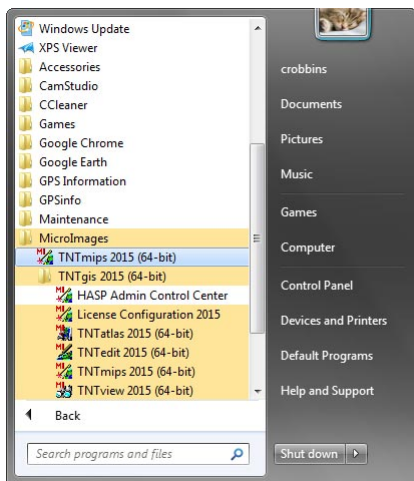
Windows Update
XPS Viewer
Accessories
CamStudio
CCleaner
Games
Google Chrome
Google Earth
GPS Information
GPSinfo
Maintenance
MicroImages
TNTmips 2015 (64-bit)
TNTgis 2015 (64-bit)
HASP Admin Control Center
License Configuration 2015
TNTatlas 2015 (64-bit)
TNTedit 2015 (64-bit)
TNTmips 2015 (64-bit)
TNTview 2015 (64-bit)
Back
Search programs and files

crobbins
Documents
Pictures
Music
Games
Computer
Control Panel
Devices and Printers
Default Programs
Help and Support
Shut down